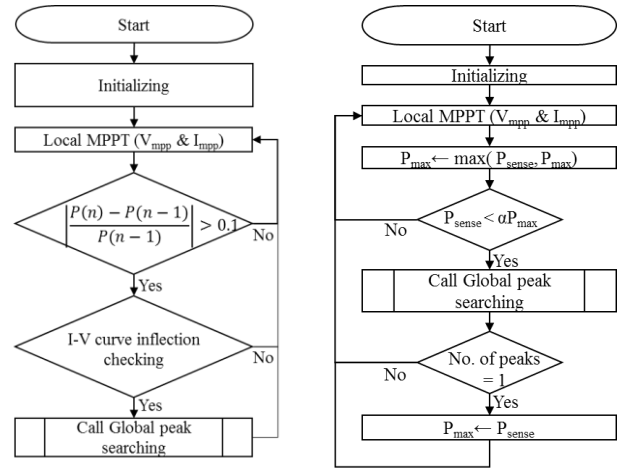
Start

Initializing

Local MPPT ($V_{mpp}$ & $I_{mpp}$)

$\left|\frac{P(n)-P(n-1)}{P(n-1)}\right| > 0.1$

No

Yes

I-V curve inflection checking

No

Yes

Call Global peak searching

Start

Initializing

Local MPPT ($V_{mpp}$ & $I_{mpp}$)

$P_{max} \leftarrow \max(P_{sense}, P_{max})$

No

$P_{sense} < \alpha P_{max}$

Yes

Call Global peak searching

No

No. of peaks = 1

Yes

$P_{max} \leftarrow P_{sense}$